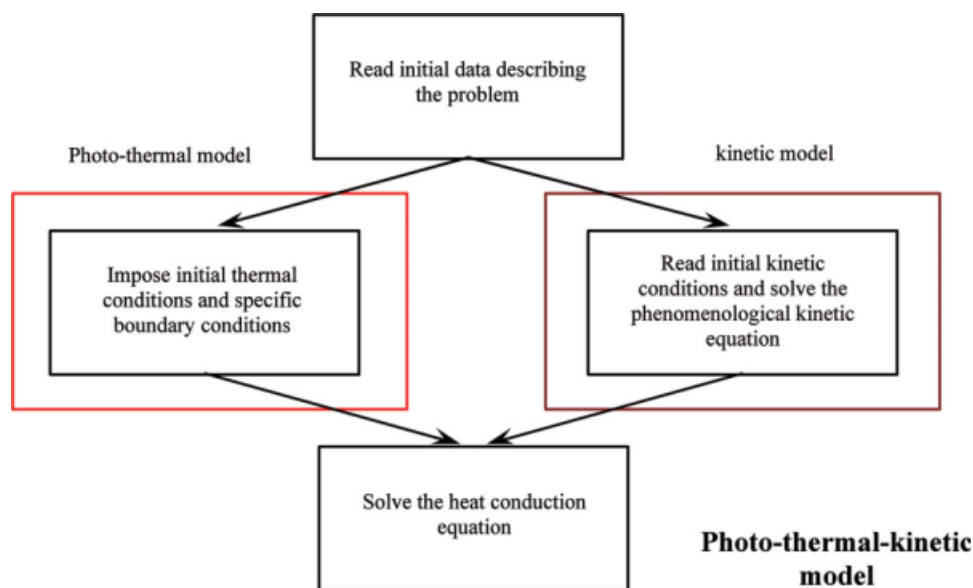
Read initial data describing the problem

Photo-thermal model

kinetic model

Impose initial thermal conditions and specific boundary conditions

Read initial kinetic conditions and solve the phenomenological kinetic equation

Solve the heat conduction equation

Photo-thermal-kinetic model